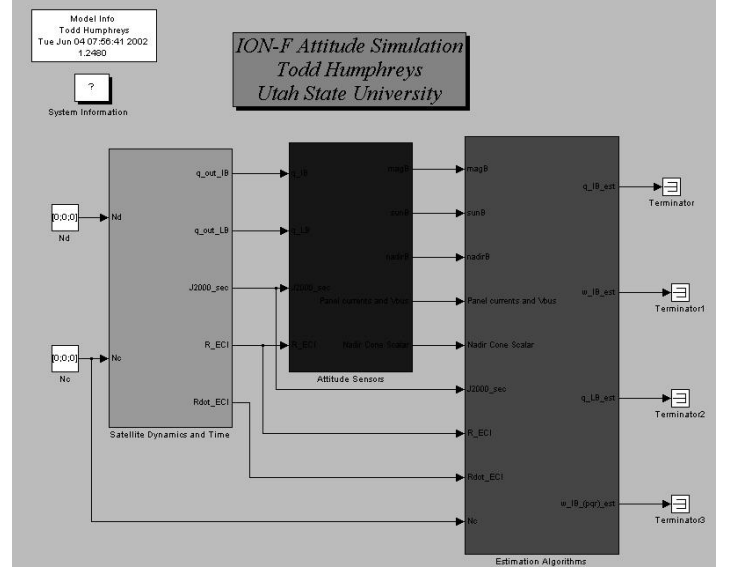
Model Info
Todd Humphreys
Tue Jun 04 07:56:41 2002
1.2480

?

System Information

ION-F Attitude Simulation
Todd Humphreys
Utah State University

[0;0;0]

Nd

[0;0;0]

No

Nd

No

q_out_IB

q_out_LB

J2000_sec

R_ECI

Rdot_ECI

Satellite Dynamics and Time

q_IB

q_LB

J2000_sec

R_ECI

magB

sunB

nadirB

Panel currents and Vbus

Nadir Cone Scalar

Attitude Sensors

magB

sunB

nadirB

Panel currents and Vbus

Nadir Cone Scalar

J2000_sec

R_ECI

Rdot_ECI

No

q_IB_est

w_IB_est

q_LB_est

w_IB_(pqr)_est

Estimation Algorithms

Terminator

Terminator1

Terminator2

Terminator3